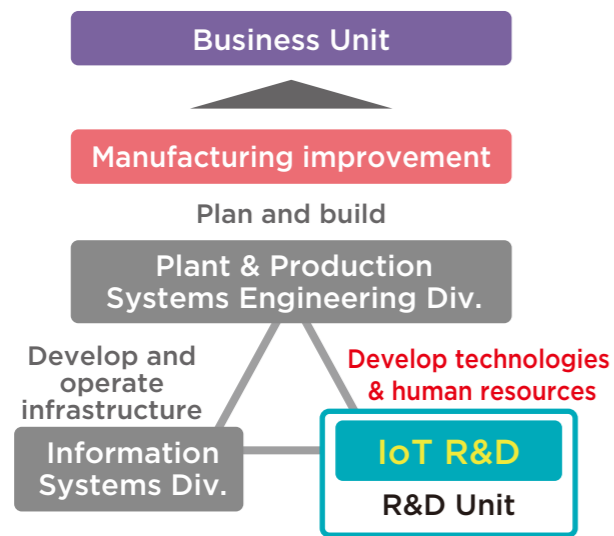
Business Unit

Manufacturing improvement

Plan and build

Plant & Production Systems Engineering Div.

Develop and operate infrastructure

Develop technologies & human resources

Information Systems Div.

IoT R&D

R&D Unit